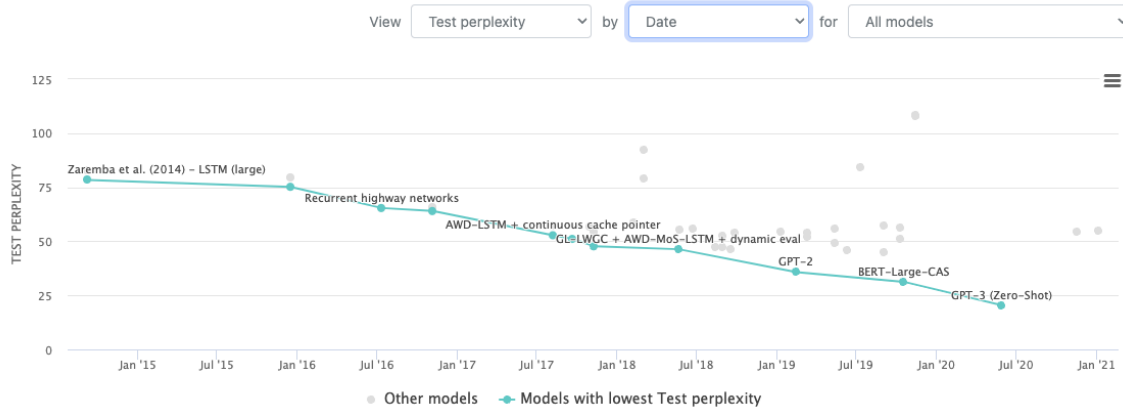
View Test perplexity by Date for All models

TEST PERPLEXITY

125
100
75
50
25
0

Zaremba et al. (2014) - LSTM (large)
Recurrent highway networks
AWD-LSTM + continuous cache pointer
GL-LWGC + AWD-MoS-LSTM + dynamic eval
GPT-2
BERT-Large-CAS
GPT-3 (Zero-Shot)

Jan '15 Jul '15 Jan '16 Jul '16 Jan '17 Jul '17 Jan '18 Jul '18 Jan '19 Jul '19 Jan '20 Jul '20 Jan '21

Other models
Models with lowest Test perplexity